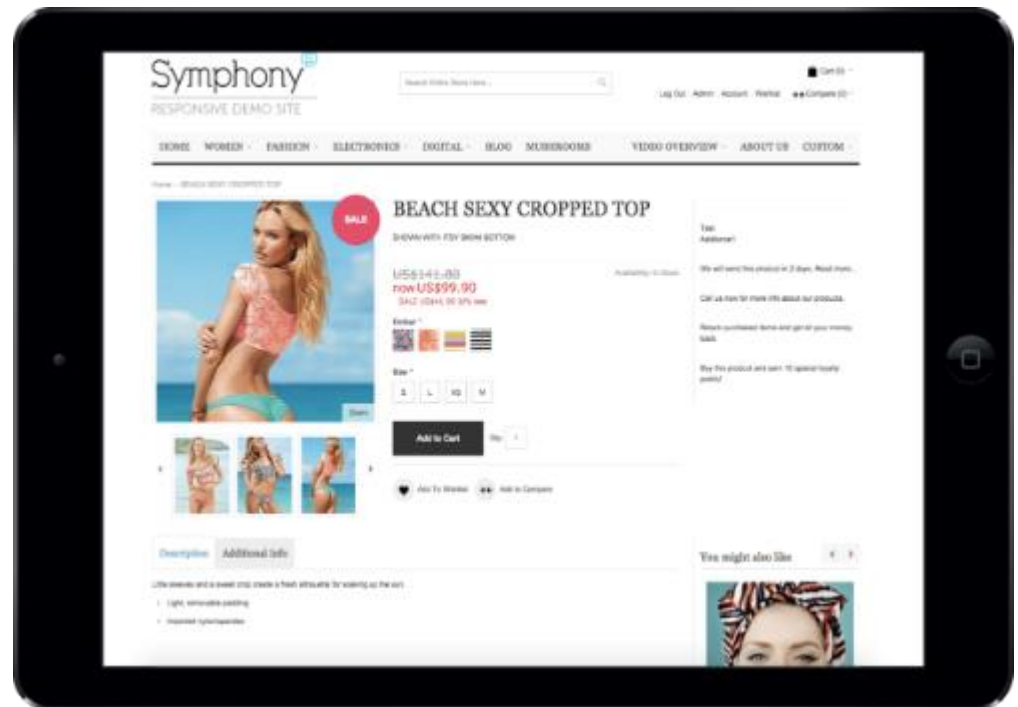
Symphony
RESPONSIVE DEMO SITE

Search Entire Store Here...

Cart (0)

Log Out Admin Account Wishlist Compare (0)

HOME WOMEN FASHION ELECTRONICS DIGITAL BLOG MUSHROOMS VIDEO OVERVIEW ABOUT US CUSTOM

Home / BEACH SEXY CROPPED TOP

SALE

BEACH SEXY CROPPED TOP

SHOWN WITH: ITSY BIKINI BOTTOM

US$141.80
now US$99.90
SALE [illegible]

Availability: In Stock

Colour *

Size *

S L XS M

Add to Cart

Qty: 1

Add To Wishlist Add to Compare

Zoom

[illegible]

We will send this product in 2 days. Read more.

Call us now for more info about our products.

Return purchased items and get all your money back.

Buy this product and earn 10 special loyalty points!

Description Additional Info

Little sleeves and a sweet crop create a fresh silhouette for soaking up the sun.

Light, removable padding

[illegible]

You might also like